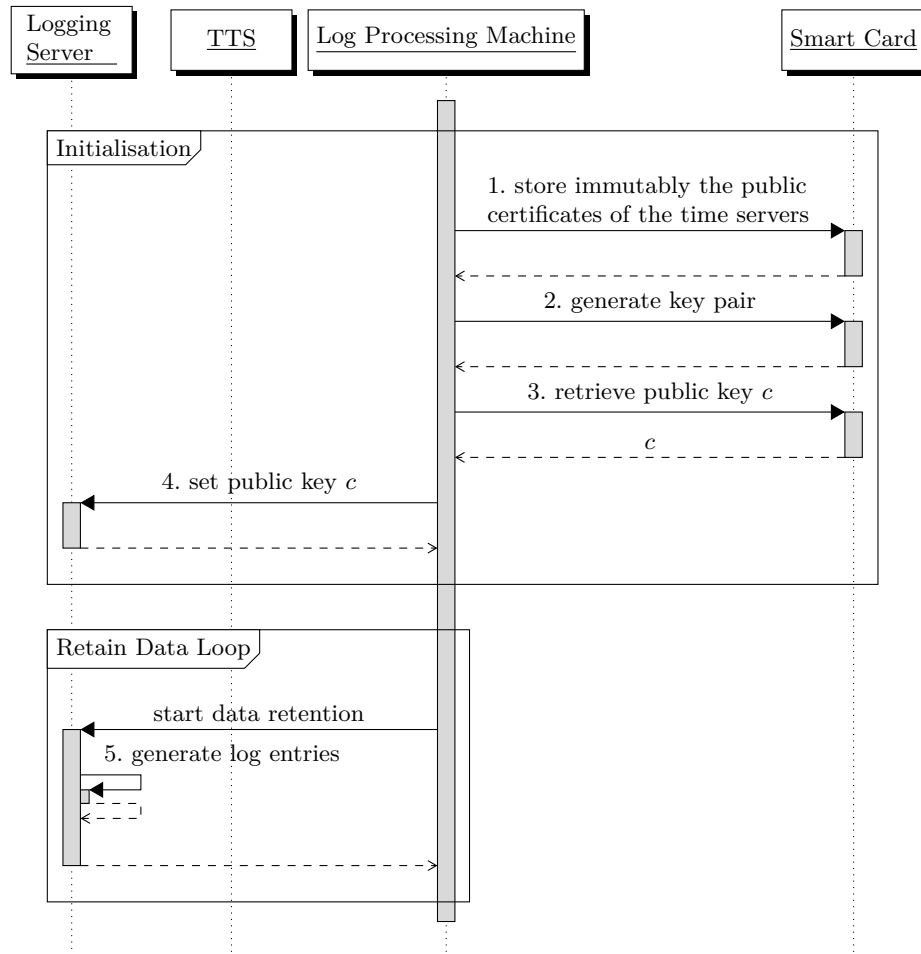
Logging Server

TTS

Log Processing Machine

Smart Card

Initialisation

1. store immutably the public certificates of the time servers

2. generate key pair

3. retrieve public key $c$

$c$

4. set public key $c$

Retain Data Loop

start data retention

5. generate log entries